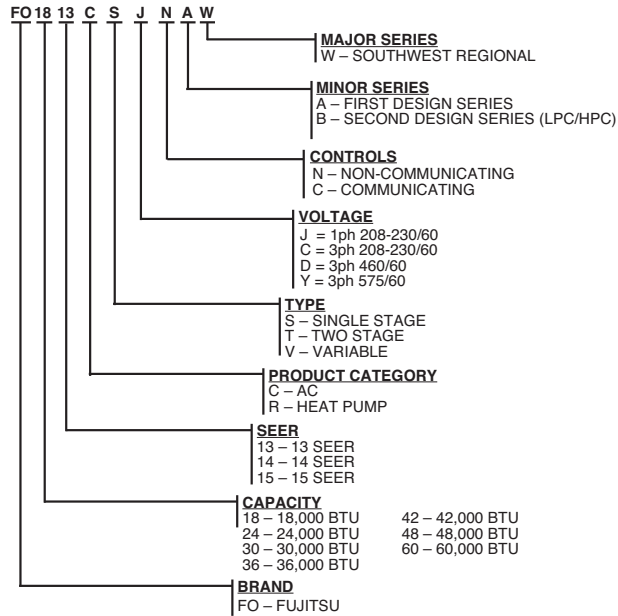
FO 18 13 C S J N A W

MAJOR SERIES
W – SOUTHWEST REGIONAL

MINOR SERIES
A – FIRST DESIGN SERIES
B – SECOND DESIGN SERIES (LPC/HPC)

CONTROLS
N – NON-COMMUNICATING
C – COMMUNICATING

VOLTAGE
J = 1ph 208-230/60
C = 3ph 208-230/60
D = 3ph 460/60
Y = 3ph 575/60

TYPE
S – SINGLE STAGE
T – TWO STAGE
V – VARIABLE

PRODUCT CATEGORY
C – AC
R – HEAT PUMP

SEER
13 – 13 SEER
14 – 14 SEER
15 – 15 SEER

CAPACITY
18 – 18,000 BTU
24 – 24,000 BTU
30 – 30,000 BTU
36 – 36,000 BTU
42 – 42,000 BTU
48 – 48,000 BTU
60 – 60,000 BTU

BRAND
FO – FUJITSU